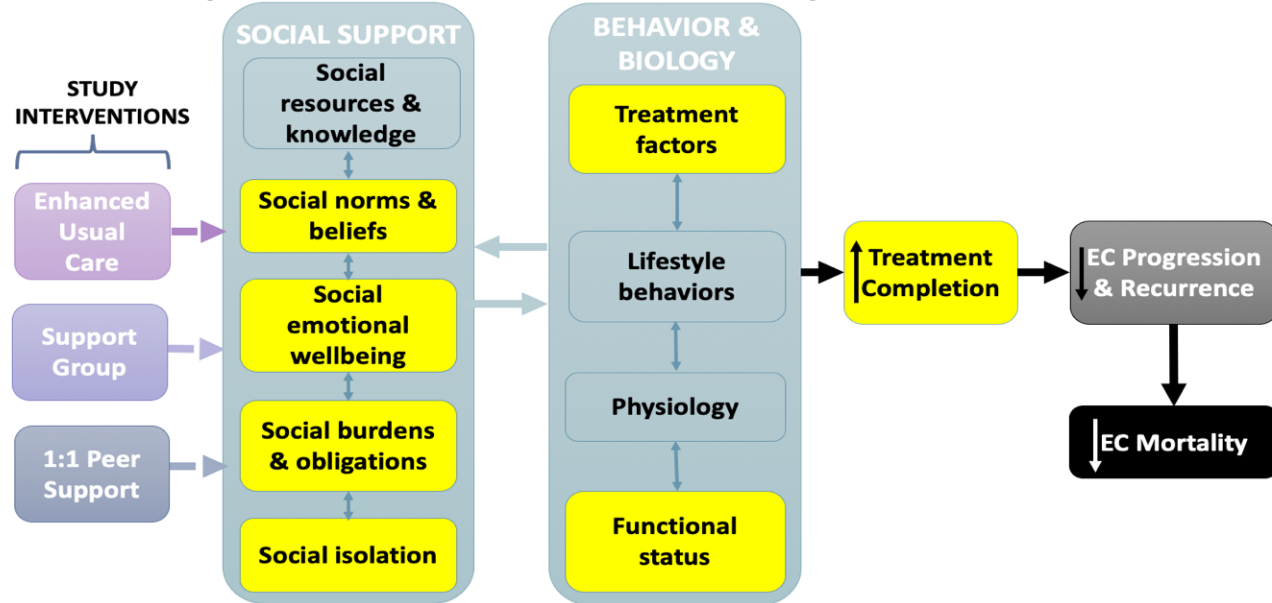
STUDY INTERVENTIONS

Enhanced Usual Care

Support Group

1:1 Peer Support

SOCIAL SUPPORT

Social resources & knowledge

Social norms & beliefs

Social emotional wellbeing

Social burdens & obligations

Social isolation

BEHAVIOR & BIOLOGY

Treatment factors

Lifestyle behaviors

Physiology

Functional status

Treatment Completion

EC Progression & Recurrence

EC Mortality